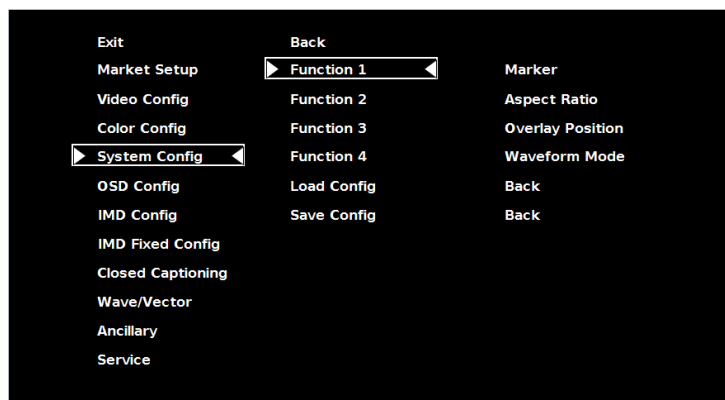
Exit
Market Setup
Video Config
Color Config
System Config
OSD Config
IMD Config
IMD Fixed Config
Closed Captioning
Wave/Vector
Ancillary
Service

Back
Function 1
Function 2
Function 3
Function 4
Load Config
Save Config

Marker
Aspect Ratio
Overlay Position
Waveform Mode
Back
Back